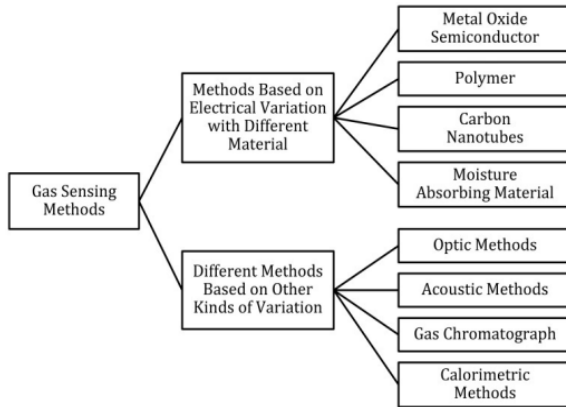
Gas Sensing Methods

Methods Based on Electrical Variation with Different Material

Metal Oxide Semiconductor

Polymer

Carbon Nanotubes

Moisture Absorbing Material

Different Methods Based on Other Kinds of Variation

Optic Methods

Acoustic Methods

Gas Chromatograph

Calorimetric Methods